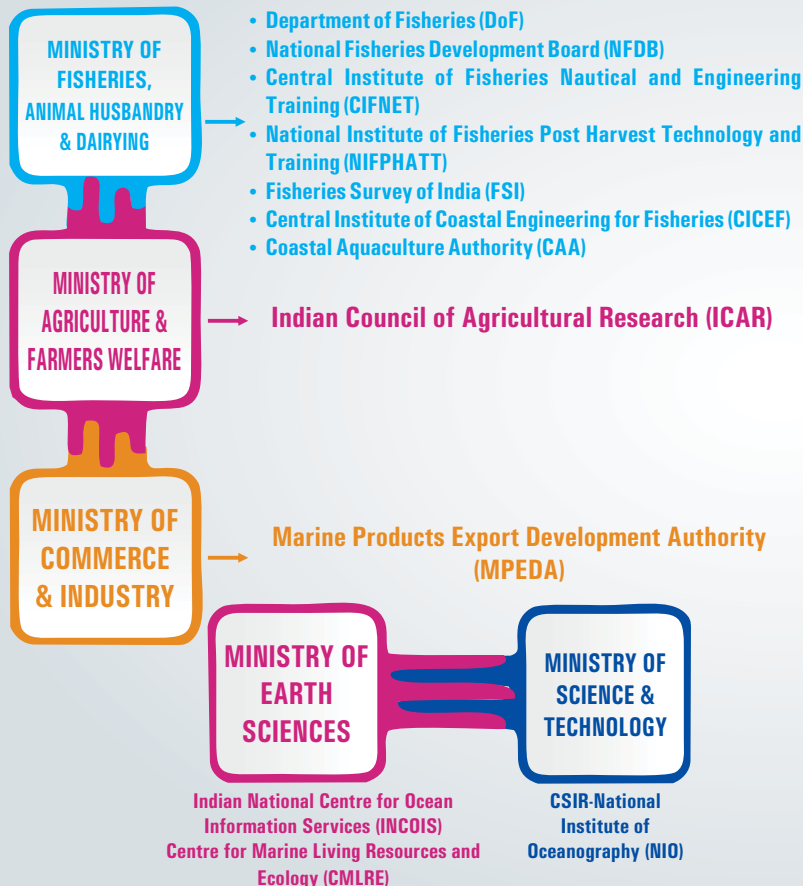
MINISTRY OF FISHERIES, ANIMAL HUSBANDRY & DAIRYING

• Department of Fisheries (DoF)
• National Fisheries Development Board (NFDB)
• Central Institute of Fisheries Nautical and Engineering Training (CIFNET)
• National Institute of Fisheries Post Harvest Technology and Training (NIFPHATT)
• Fisheries Survey of India (FSI)
• Central Institute of Coastal Engineering for Fisheries (CICEF)
• Coastal Aquaculture Authority (CAA)

MINISTRY OF AGRICULTURE & FARMERS WELFARE

Indian Council of Agricultural Research (ICAR)

MINISTRY OF COMMERCE & INDUSTRY

Marine Products Export Development Authority (MPEDA)

MINISTRY OF EARTH SCIENCES

MINISTRY OF SCIENCE & TECHNOLOGY

Indian National Centre for Ocean Information Services (INCOIS)
Centre for Marine Living Resources and Ecology (CMLRE)

CSIR-National Institute of Oceanography (NIO)